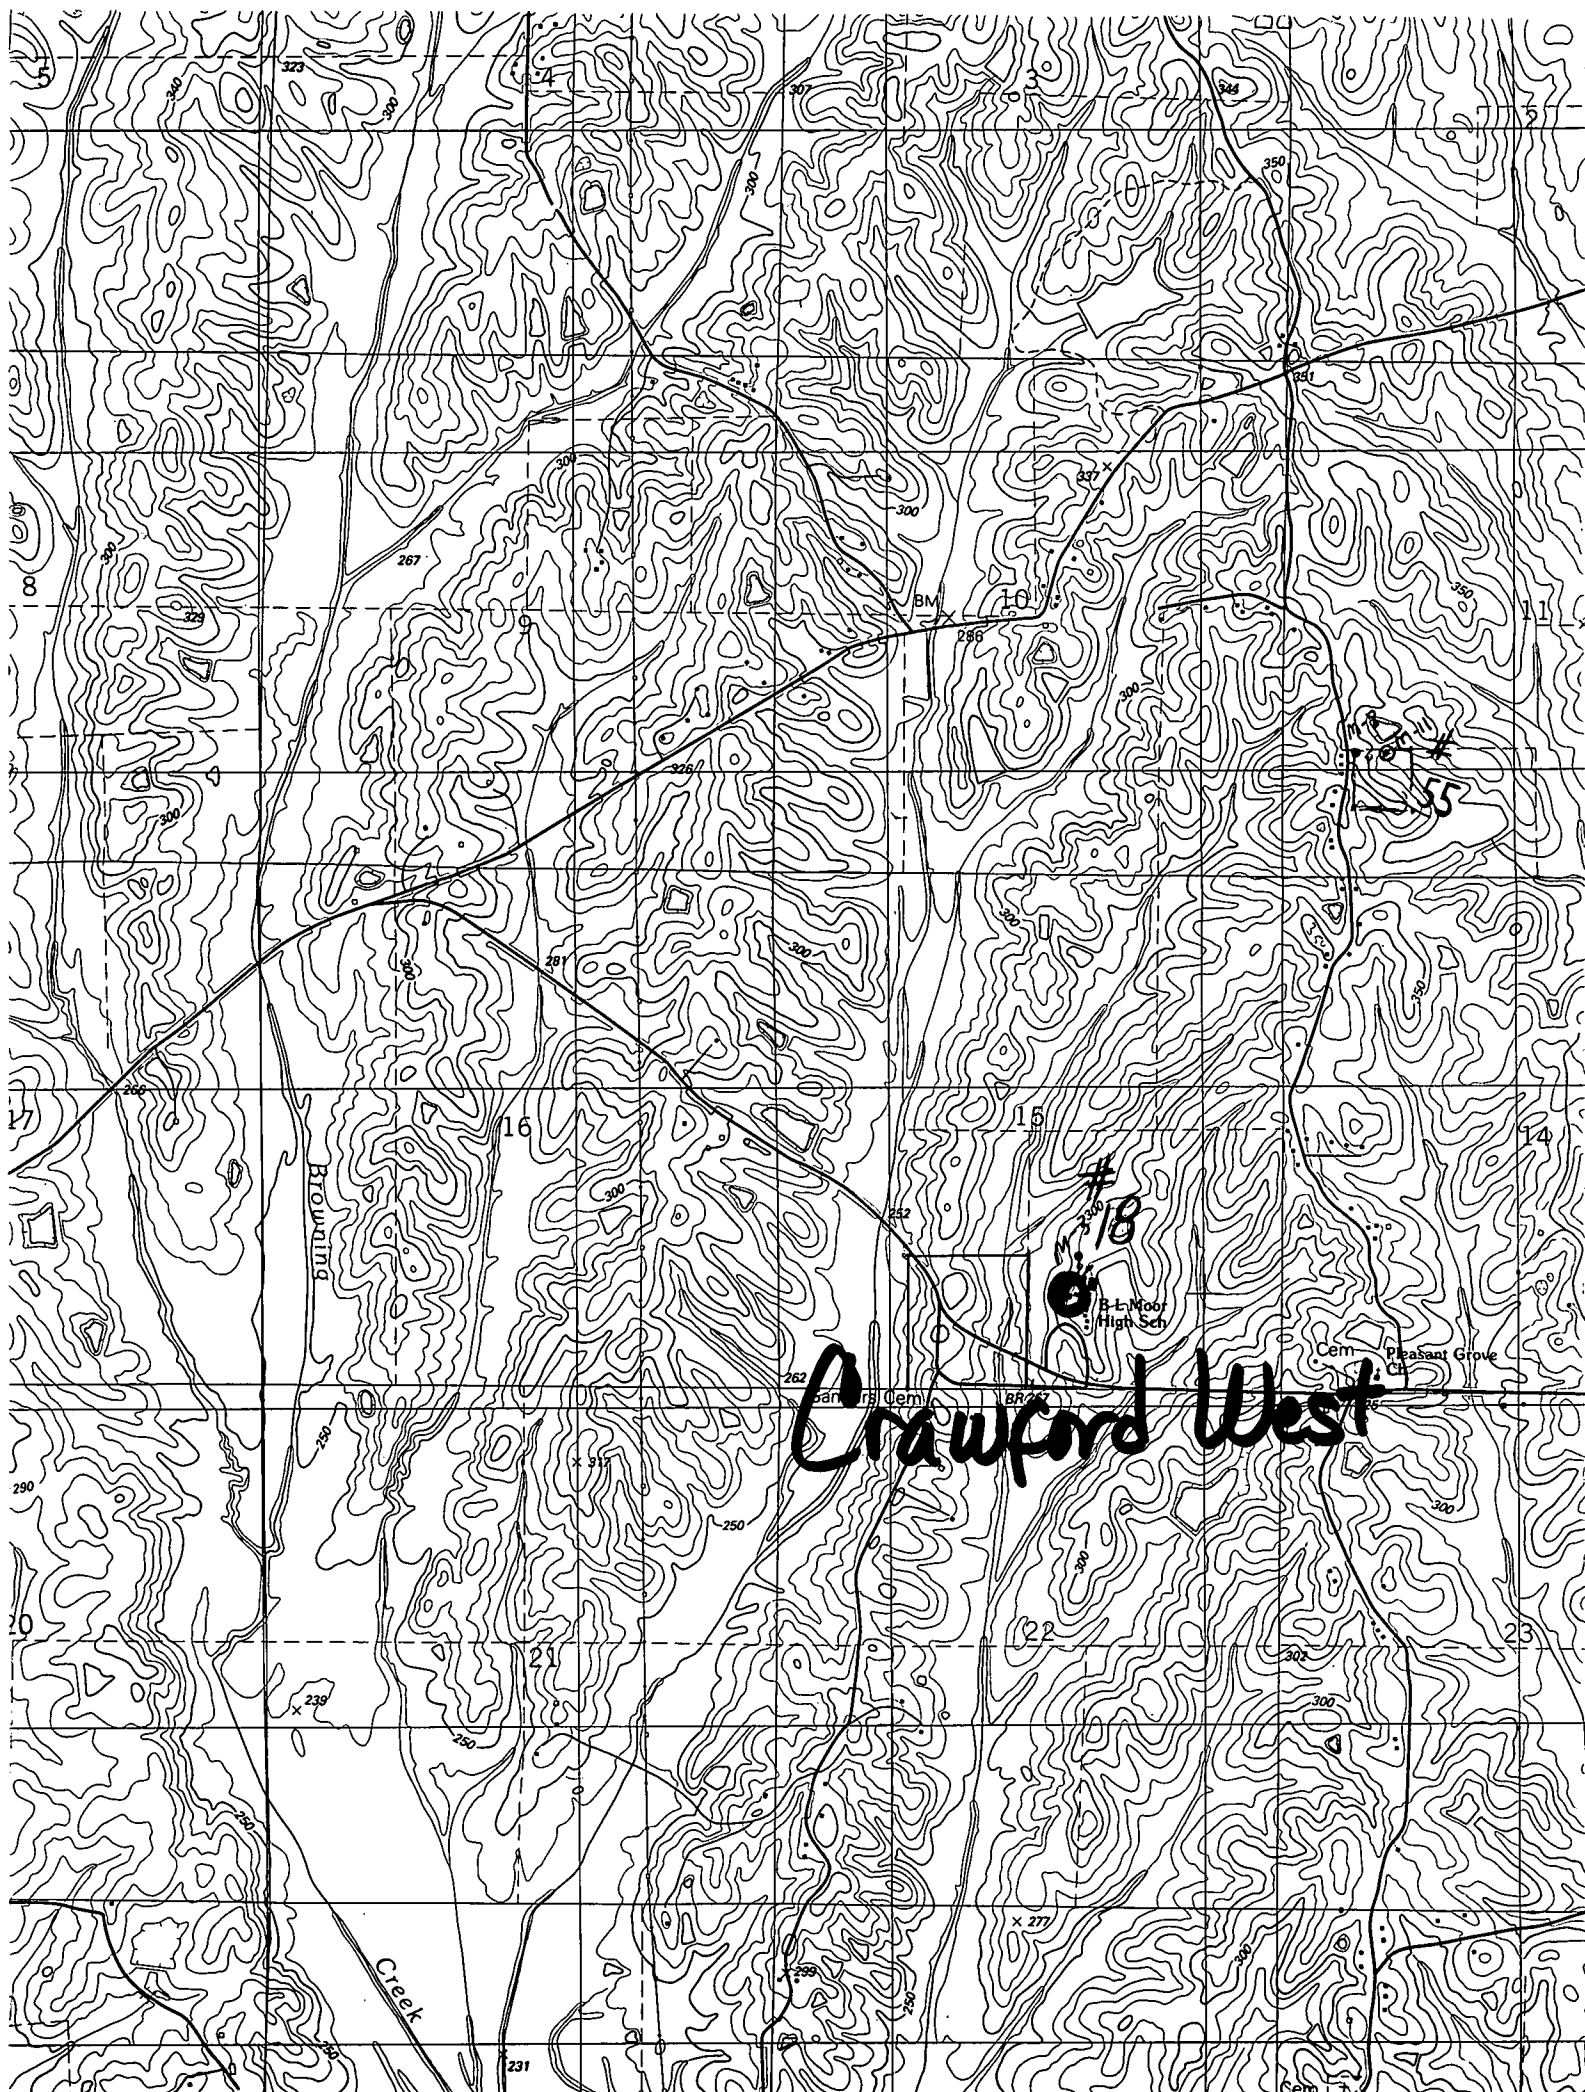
5
323
340
300
4
307
300
3
344
2
350
351
300
337
300
8
267
300
325
9
BM
286
10
350
11
300
326
300
# 55
300
300
281
300
350
266
17
16
15
14
Browning
300
252
# 18
300
B L Moor
High Sch
Cem
Pleasant Grove
Ch
262
Sanders Cem
BR 267
Crawford West
325
317
250
290
250
300
300
20
21
22
302
23
300
239
250
250
277
299
300
250
Creek
250
231
Cem